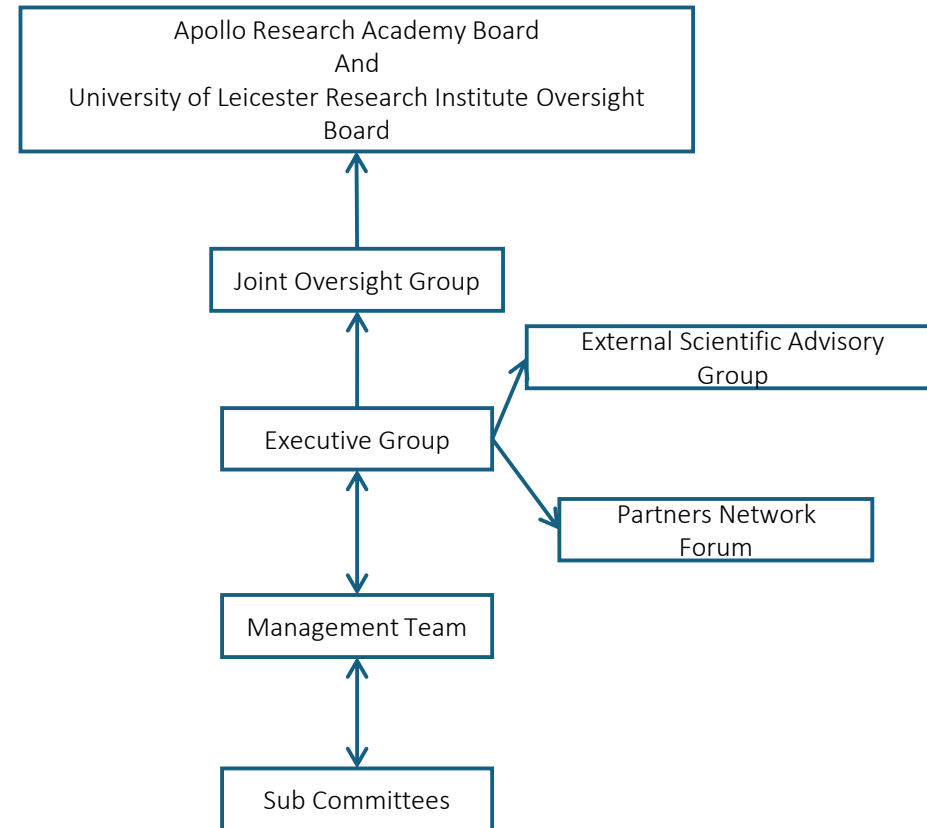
Apollo Research Academy Board
And
University of Leicester Research Institute Oversight Board

Joint Oversight Group

External Scientific Advisory Group

Executive Group

Partners Network Forum

Management Team

Sub Committees